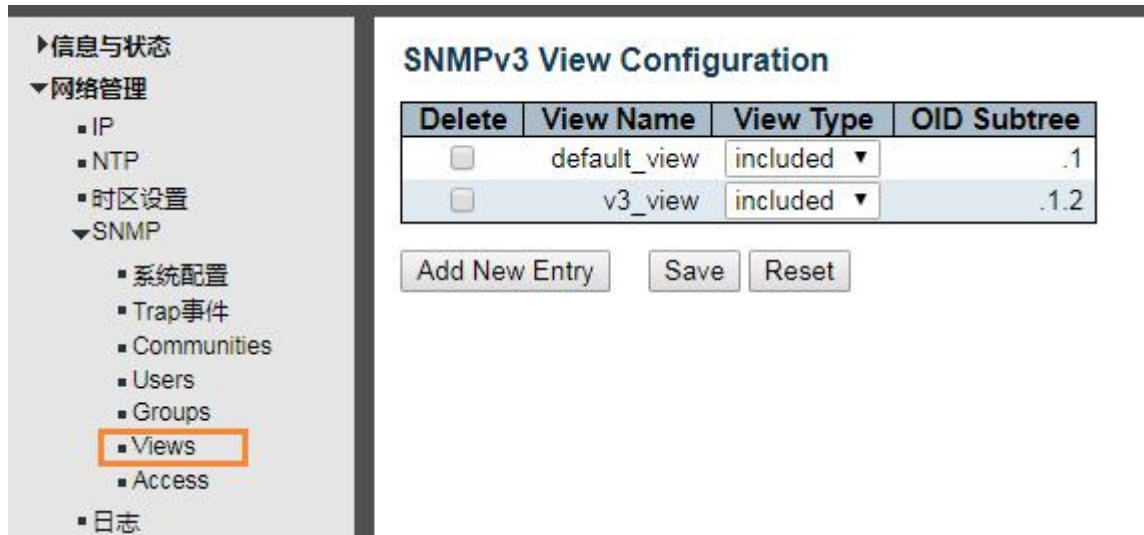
▸信息与状态
▾网络管理
▪ IP
▪ NTP
▪ 时区设置
▾SNMP
▪ 系统配置
▪ Trap事件
▪ Communities
▪ Users
▪ Groups
▪ Views
▪ Access
▪ 日志

SNMPv3 View Configuration

| Delete | View Name | View Type | OID Subtree |
|---|---|---|---|
| ☐ | default_view | included ▾ | .1 |
| ☐ | v3_view | included ▾ | .1.2 |

Add New Entry

Save

Reset